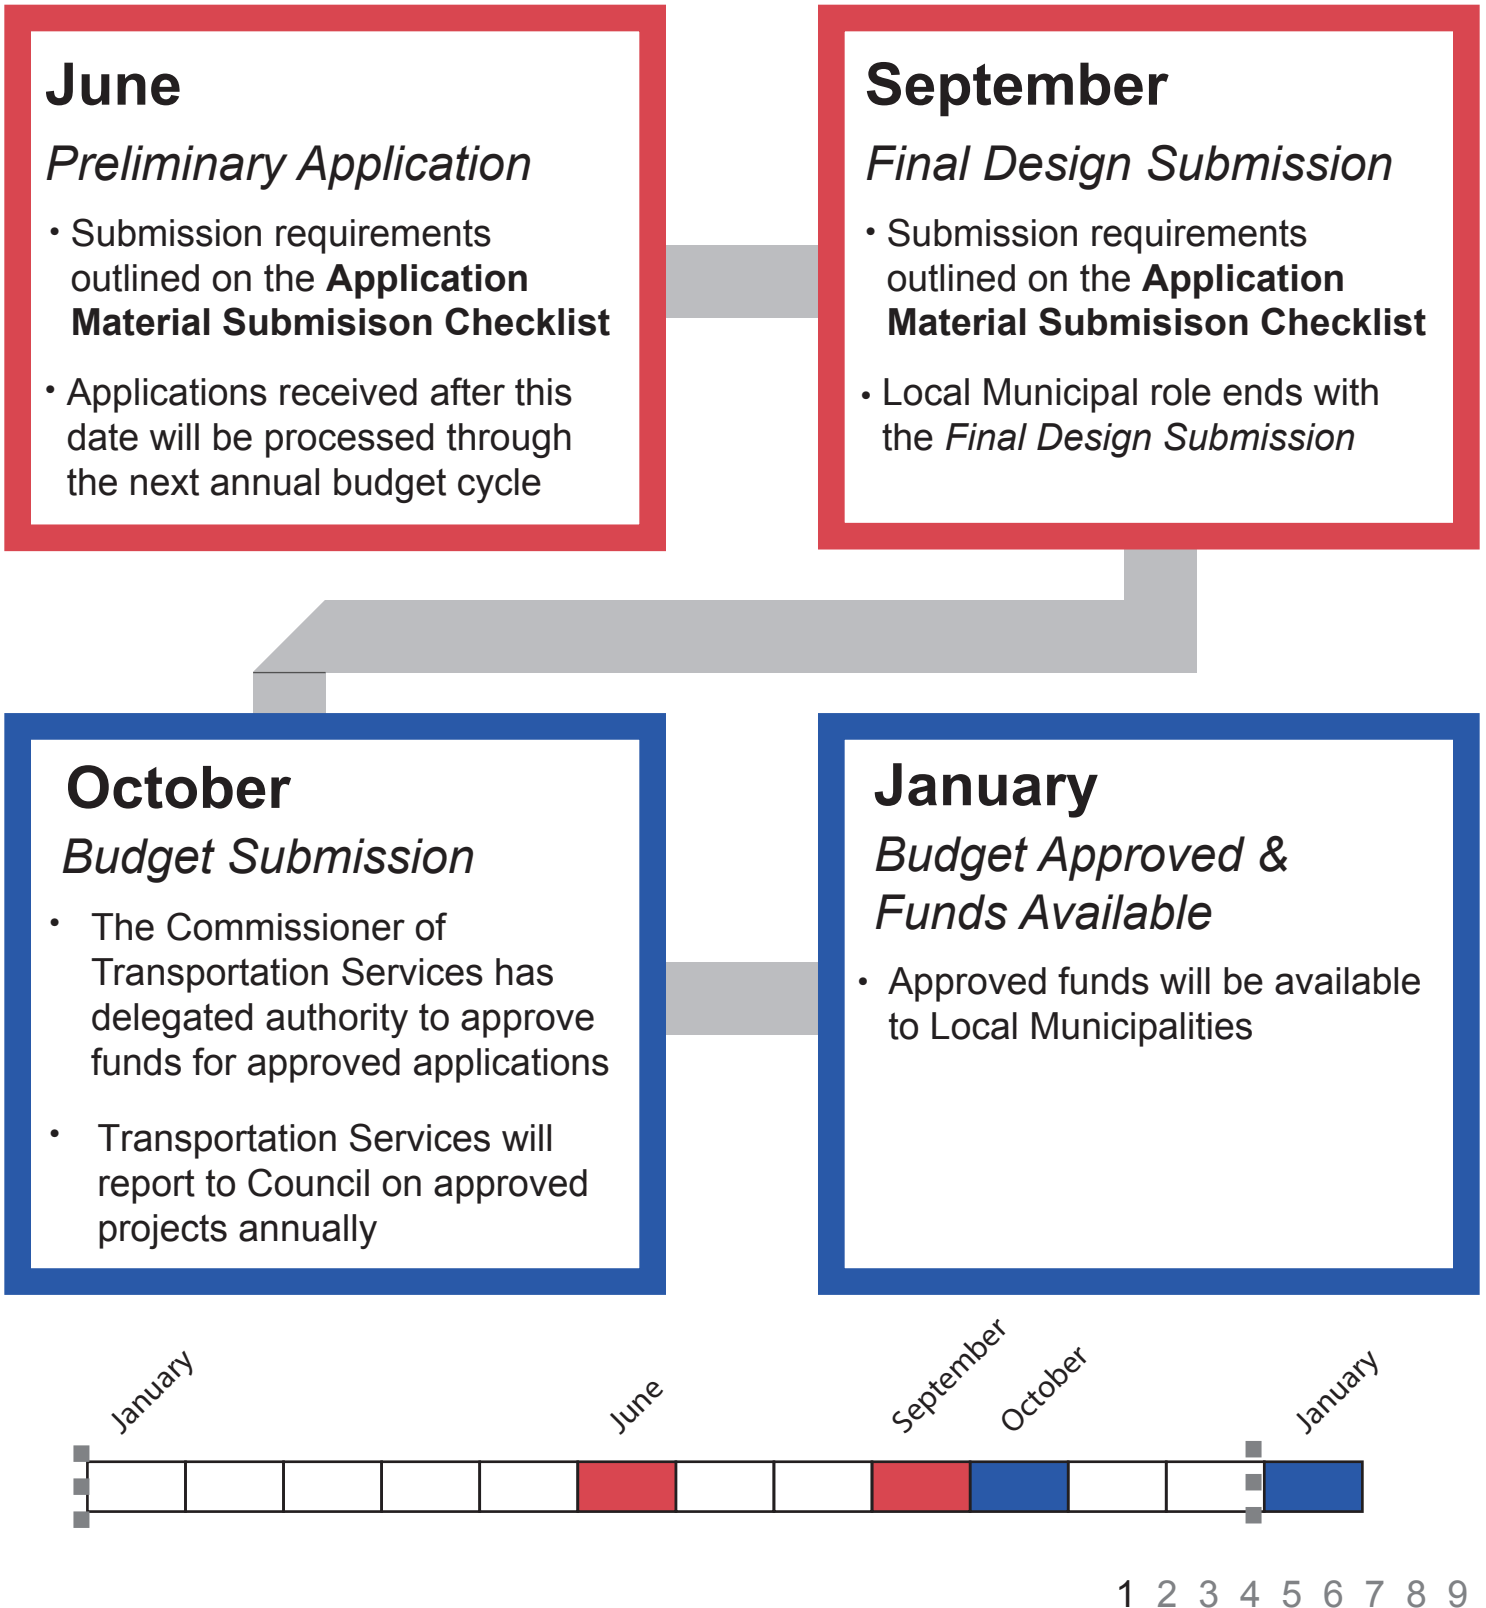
**June**

*Preliminary Application*

• Submission requirements outlined on the **Application Material Submisison Checklist**

• Applications received after this date will be processed through the next annual budget cycle

**September**

*Final Design Submission*

• Submission requirements outlined on the **Application Material Submisison Checklist**

• Local Municipal role ends with the *Final Design Submission*

**October**

*Budget Submission*

• The Commissioner of Transportation Services has delegated authority to approve funds for approved applications

• Transportation Services will report to Council on approved projects annually

**January**

*Budget Approved & Funds Available*

• Approved funds will be available to Local Municipalities

January

June

September

October

January

1 2 3 4 5 6 7 8 9